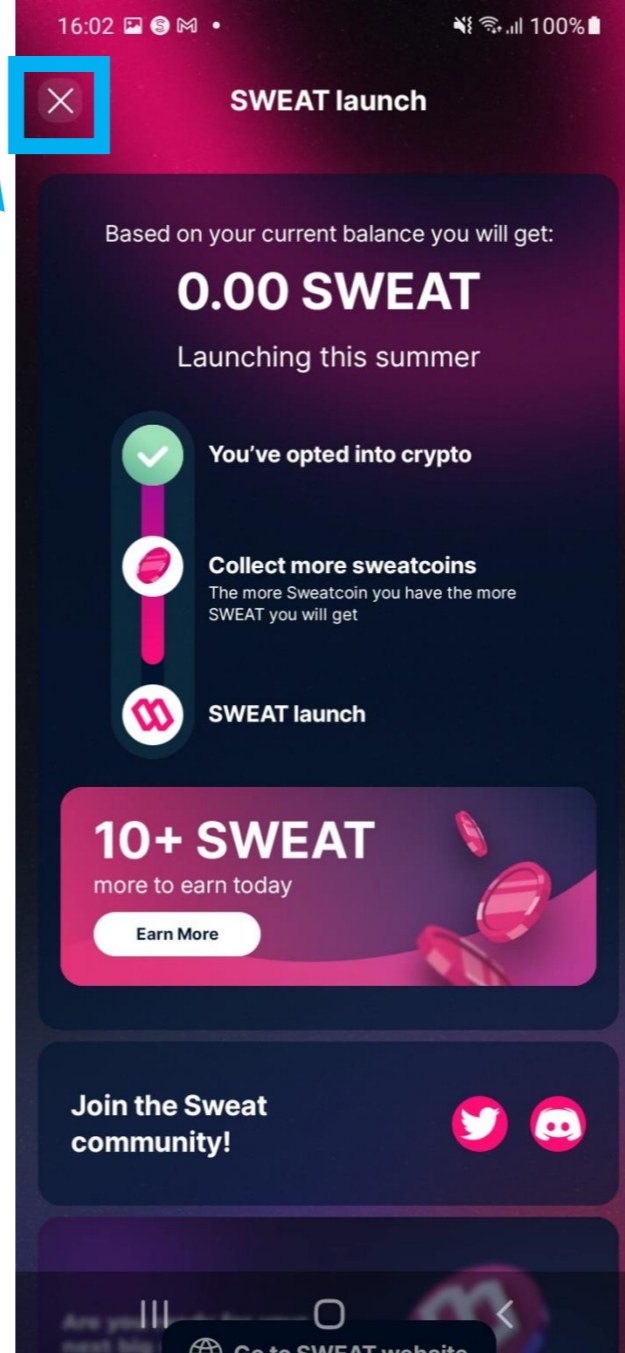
16:02 100%

SWEAT launch

Based on your current balance you will get:

0.00 SWEAT

Launching this summer

You've opted into crypto

Collect more sweatcoins
The more Sweatcoin you have the more SWEAT you will get

SWEAT launch

10+ SWEAT
more to earn today

Earn More

Join the Sweat community!

Are you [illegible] next big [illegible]

Go to SWEAT website